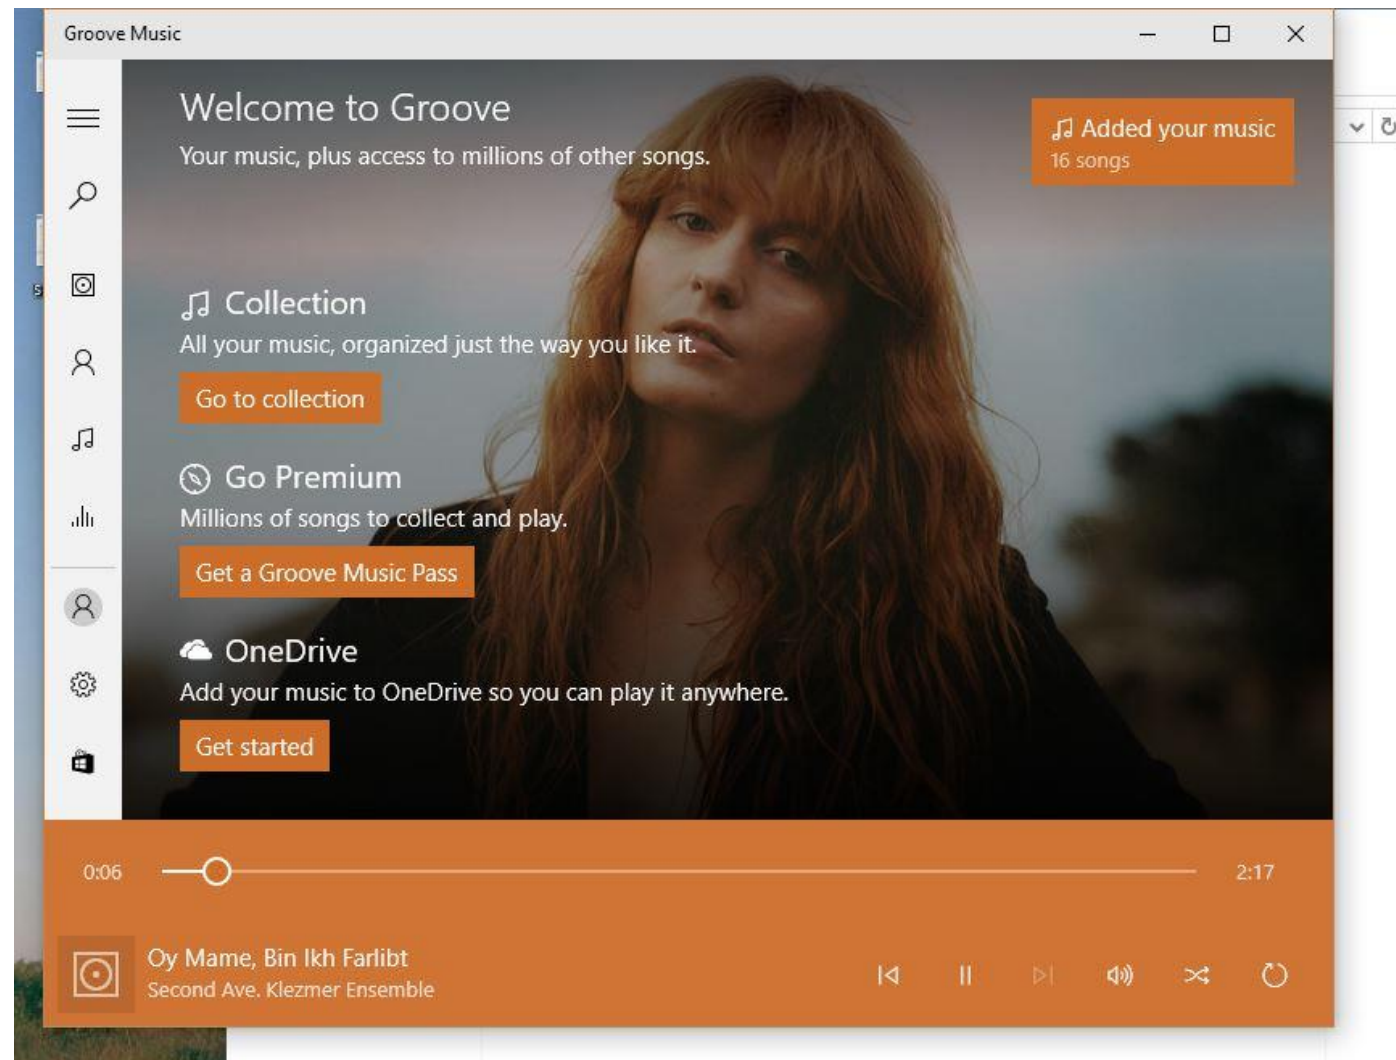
Groove Music

Welcome to Groove
Your music, plus access to millions of other songs.

Added your music
16 songs

Collection
All your music, organized just the way you like it.
Go to collection

Go Premium
Millions of songs to collect and play.
Get a Groove Music Pass

OneDrive
Add your music to OneDrive so you can play it anywhere.
Get started

0:06
2:17

Oy Mame, Bin Ikh Farlibt
Second Ave. Klezmer Ensemble